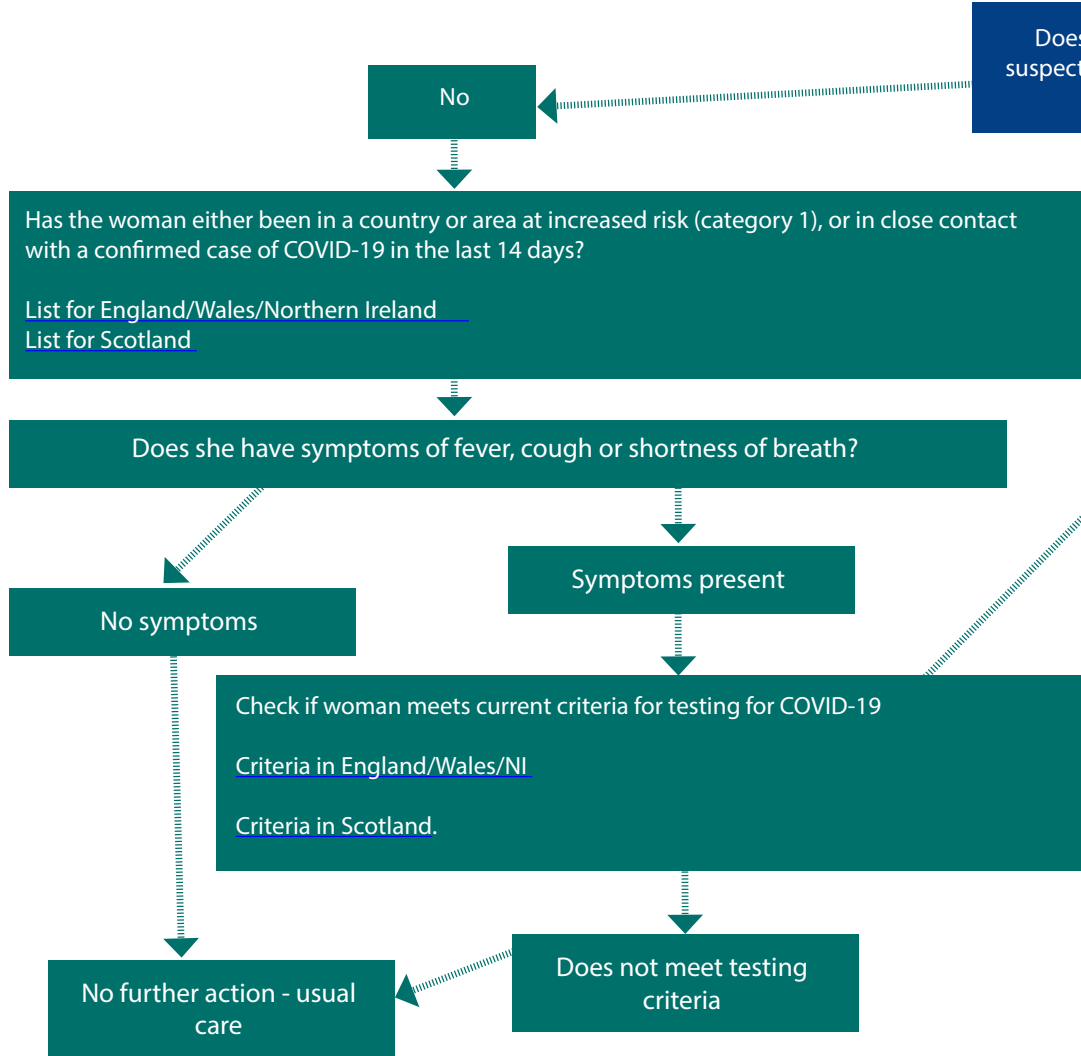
Does suspect

No

Has the woman either been in a country or area at increased risk (category 1), or in close contact with a confirmed case of COVID-19 in the last 14 days?

List for England/Wales/Northern Ireland
List for Scotland

Does she have symptoms of fever, cough or shortness of breath?

Symptoms present

No symptoms

Check if woman meets current criteria for testing for COVID-19

Criteria in England/Wales/NI

Criteria in Scotland.

Does not meet testing criteria

No further action - usual care